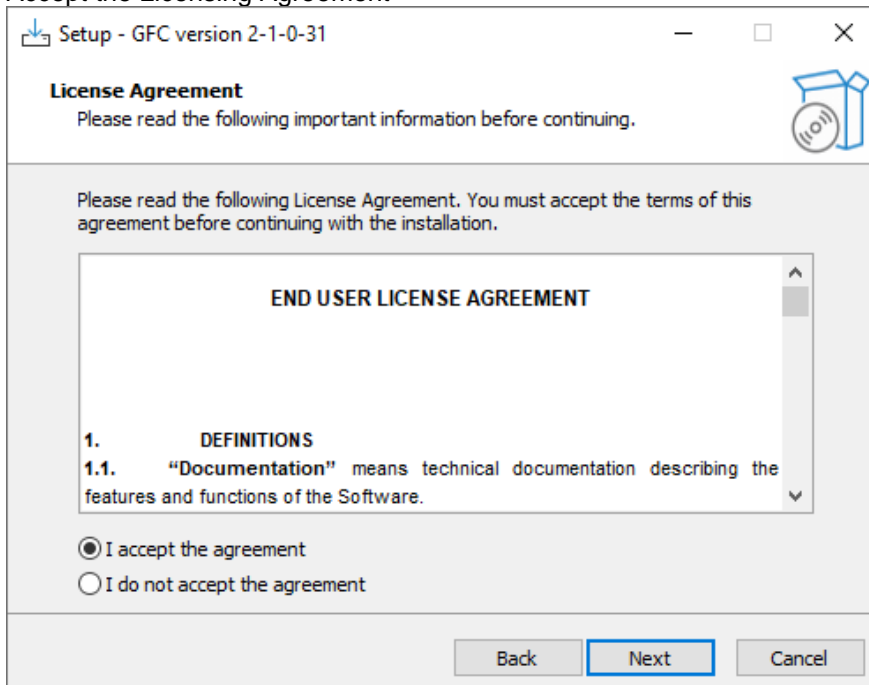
Setup - GFC version 2-1-0-31

License Agreement
Please read the following important information before continuing.

Please read the following License Agreement. You must accept the terms of this agreement before continuing with the installation.

END USER LICENSE AGREEMENT

1. DEFINITIONS
1.1. "Documentation" means technical documentation describing the features and functions of the Software.

I accept the agreement
I do not accept the agreement

Back Next Cancel